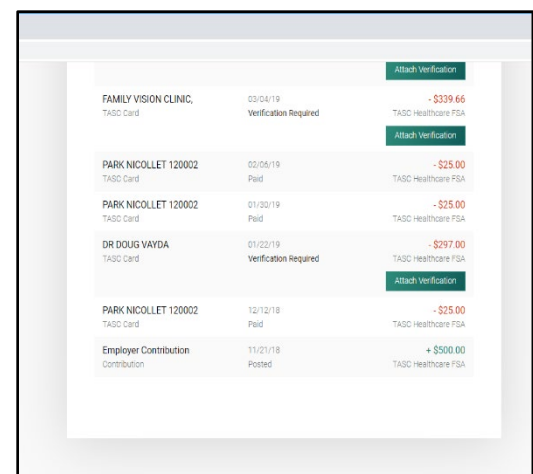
Attach Verification

FAMILY VISION CLINIC,
TASC Card
03/04/19
Verification Required
- $339.66
TASC Healthcare FSA
Attach Verification

PARK NICOLLET 120002
TASC Card
02/06/19
Paid
- $25.00
TASC Healthcare FSA

PARK NICOLLET 120002
TASC Card
01/30/19
Paid
- $25.00
TASC Healthcare FSA

DR DOUG VAYDA
TASC Card
01/22/19
Verification Required
- $297.00
TASC Healthcare FSA
Attach Verification

PARK NICOLLET 120002
TASC Card
12/12/18
Paid
- $25.00
TASC Healthcare FSA

Employer Contribution
Contribution
11/21/18
Posted
+ $500.00
TASC Healthcare FSA